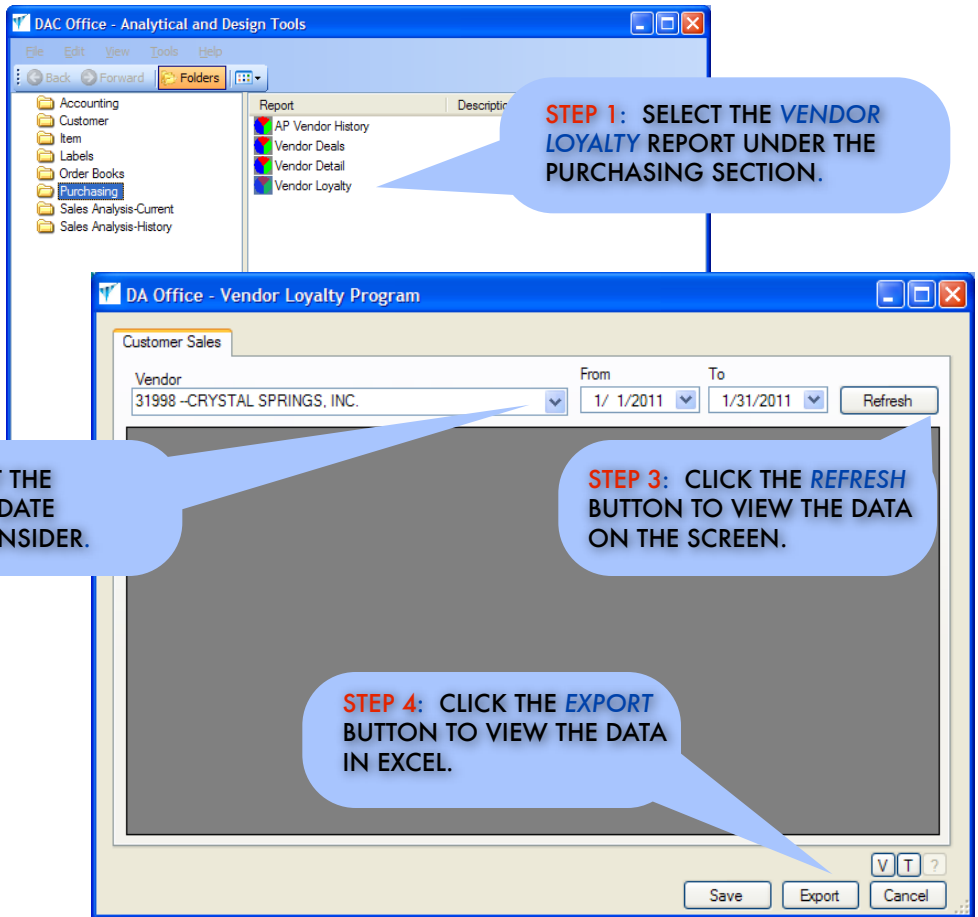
DAC Office - Analytical and Design Tools

File Edit View Tools Help

Back Forward Folders

Accounting
Customer
Item
Labels
Order Books
Purchasing
Sales Analysis-Current
Sales Analysis-History

Report | Descriptio

AP Vendor History
Vendor Deals
Vendor Detail
Vendor Loyalty

STEP 1: SELECT THE VENDOR LOYALTY REPORT UNDER THE PURCHASING SECTION.

DA Office - Vendor Loyalty Program

Customer Sales

Vendor
31998 --CRYSTAL SPRINGS, INC.

From
1/ 1/2011

To
1/31/2011

Refresh

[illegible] THE
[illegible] DATE
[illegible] NSIDER.

STEP 3: CLICK THE REFRESH BUTTON TO VIEW THE DATA ON THE SCREEN.

STEP 4: CLICK THE EXPORT BUTTON TO VIEW THE DATA IN EXCEL.

V T ?

Save Export Cancel